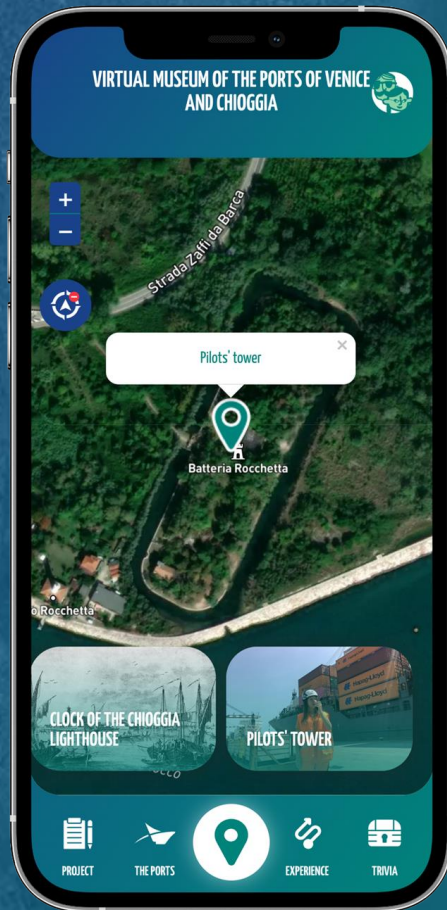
VIRTUAL MUSEUM OF THE PORTS OF VENICE AND CHIOGGIA

+
−

Strada Zaffi da Barca

Pilots' tower ×

Batteria Rocchetta

o Rocchetta

CLOCK OF THE CHIOGGIA LIGHTHOUSE

PILOTS' TOWER

Hapag-Lloyd

PROJECT THE PORTS EXPERIENCE TRIVIA